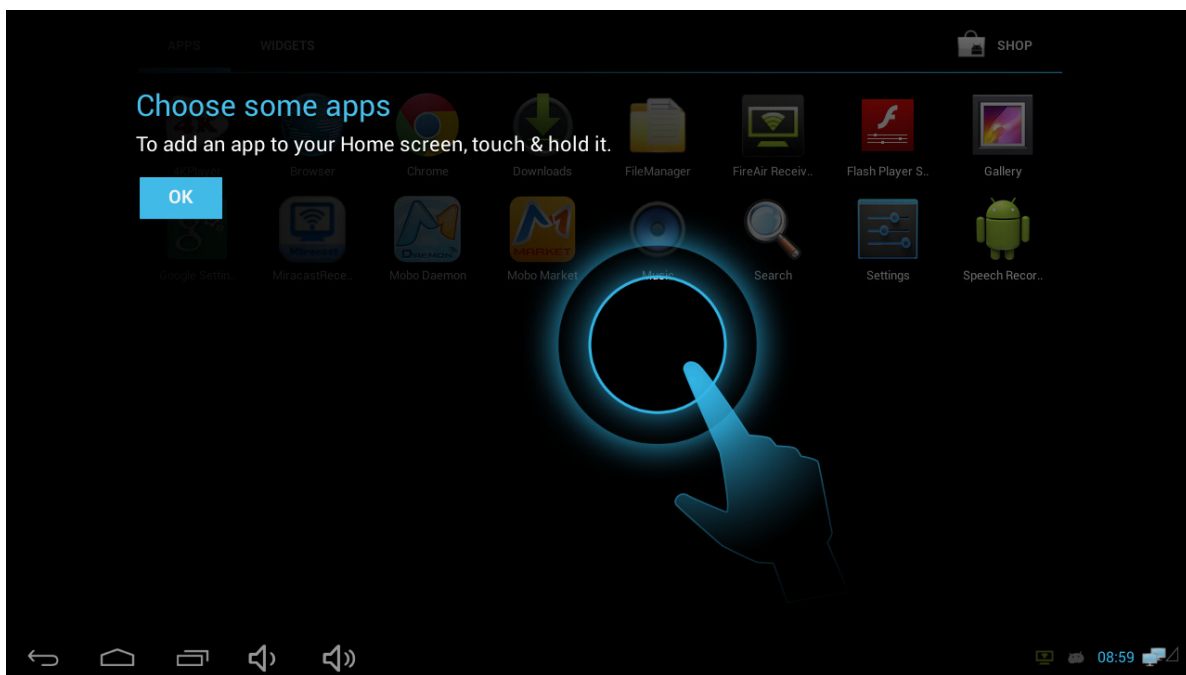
APPS WIDGETS

SHOP

Choose some apps

To add an app to your Home screen, touch & hold it.

OK

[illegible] Browser Chrome Downloads FileManager FireAir Receiv.. Flash Player S.. Gallery

Google Settin.. MiracastRece.. Mobo Daemon Mobo Market Music Search Settings Speech Recor..

08:59